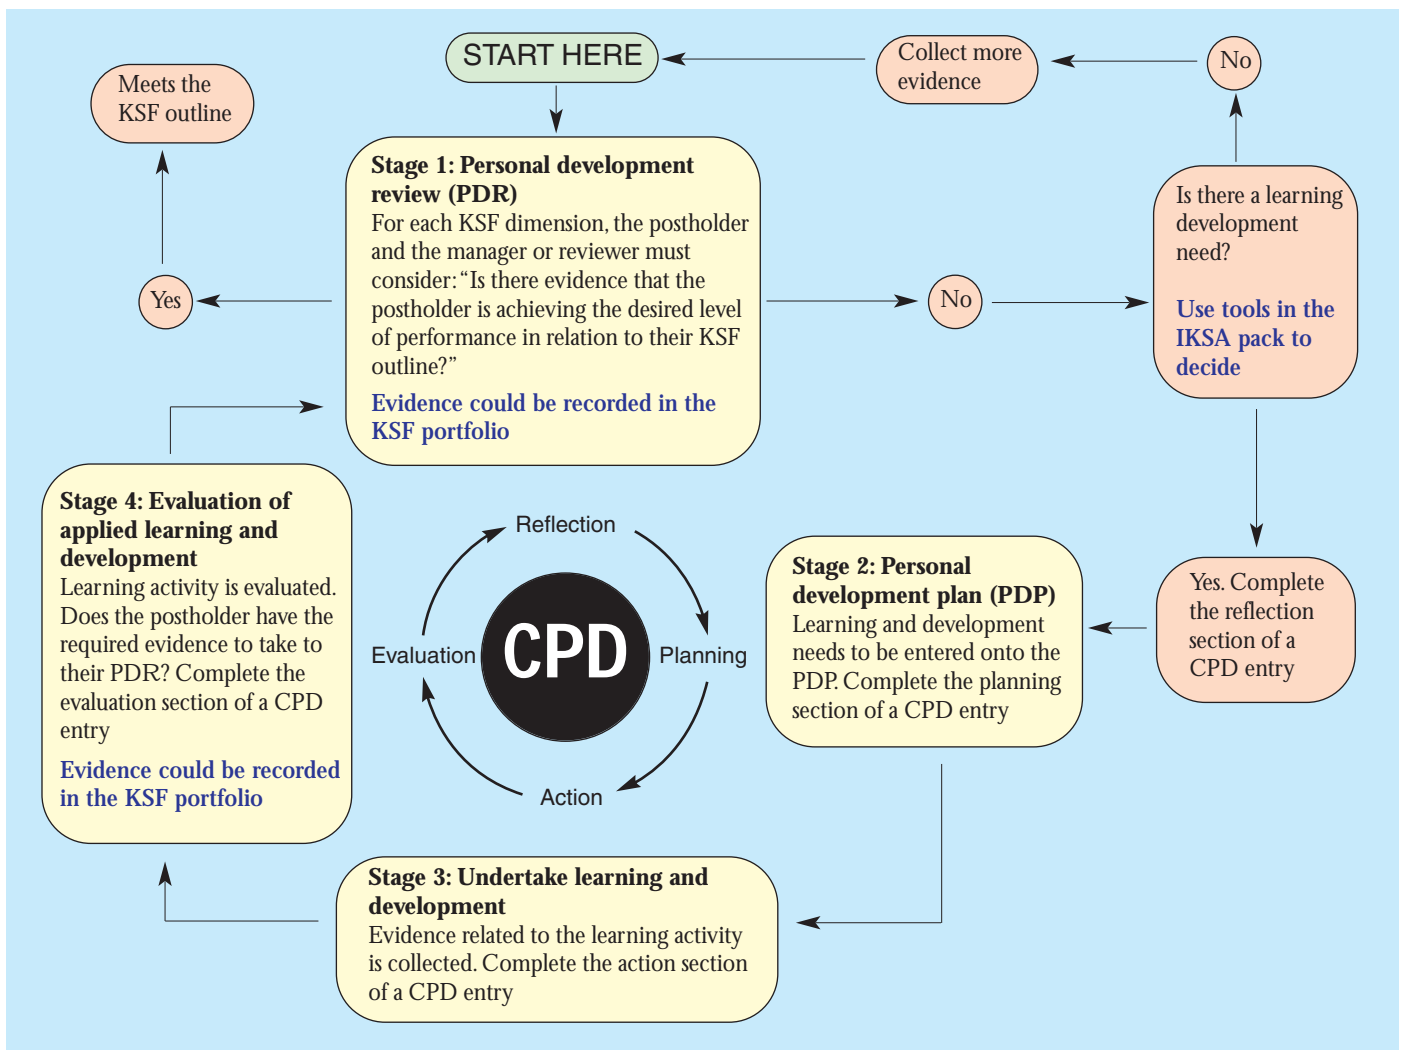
START HERE

Collect more evidence

No

Meets the KSF outline

Stage 1: Personal development review (PDR)
For each KSF dimension, the postholder and the manager or reviewer must consider: "Is there evidence that the postholder is achieving the desired level of performance in relation to their KSF outline?"
Evidence could be recorded in the KSF portfolio

Yes

No

Is there a learning development need?
Use tools in the IKSA pack to decide

Stage 4: Evaluation of applied learning and development
Learning activity is evaluated. Does the postholder have the required evidence to take to their PDR? Complete the evaluation section of a CPD entry
Evidence could be recorded in the KSF portfolio

Reflection
Planning
Action
Evaluation
CPD

Stage 2: Personal development plan (PDP)
Learning and development needs to be entered onto the PDP. Complete the planning section of a CPD entry

Yes. Complete the reflection section of a CPD entry

Stage 3: Undertake learning and development
Evidence related to the learning activity is collected. Complete the action section of a CPD entry